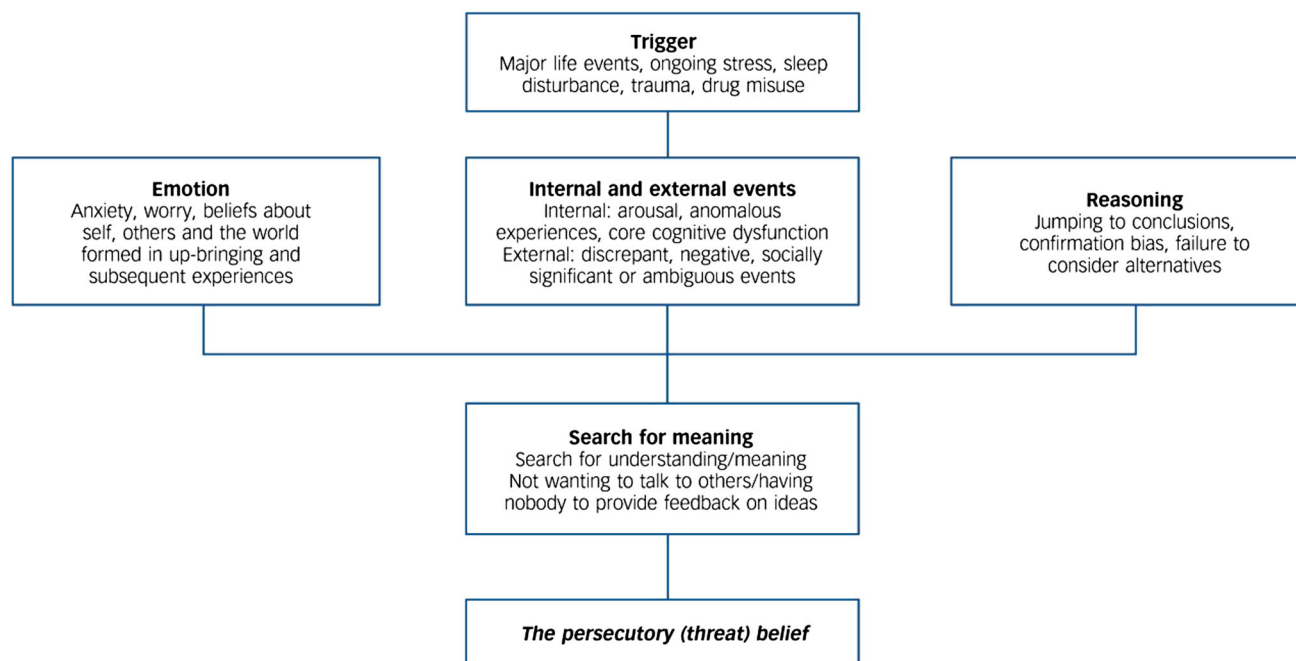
**Trigger**
Major life events, ongoing stress, sleep disturbance, trauma, drug misuse

**Emotion**
Anxiety, worry, beliefs about self, others and the world formed in up-bringing and subsequent experiences

**Internal and external events**
Internal: arousal, anomalous experiences, core cognitive dysfunction
External: discrepant, negative, socially significant or ambiguous events

**Reasoning**
Jumping to conclusions, confirmation bias, failure to consider alternatives

**Search for meaning**
Search for understanding/meaning
Not wanting to talk to others/having nobody to provide feedback on ideas

***The persecutory (threat) belief***